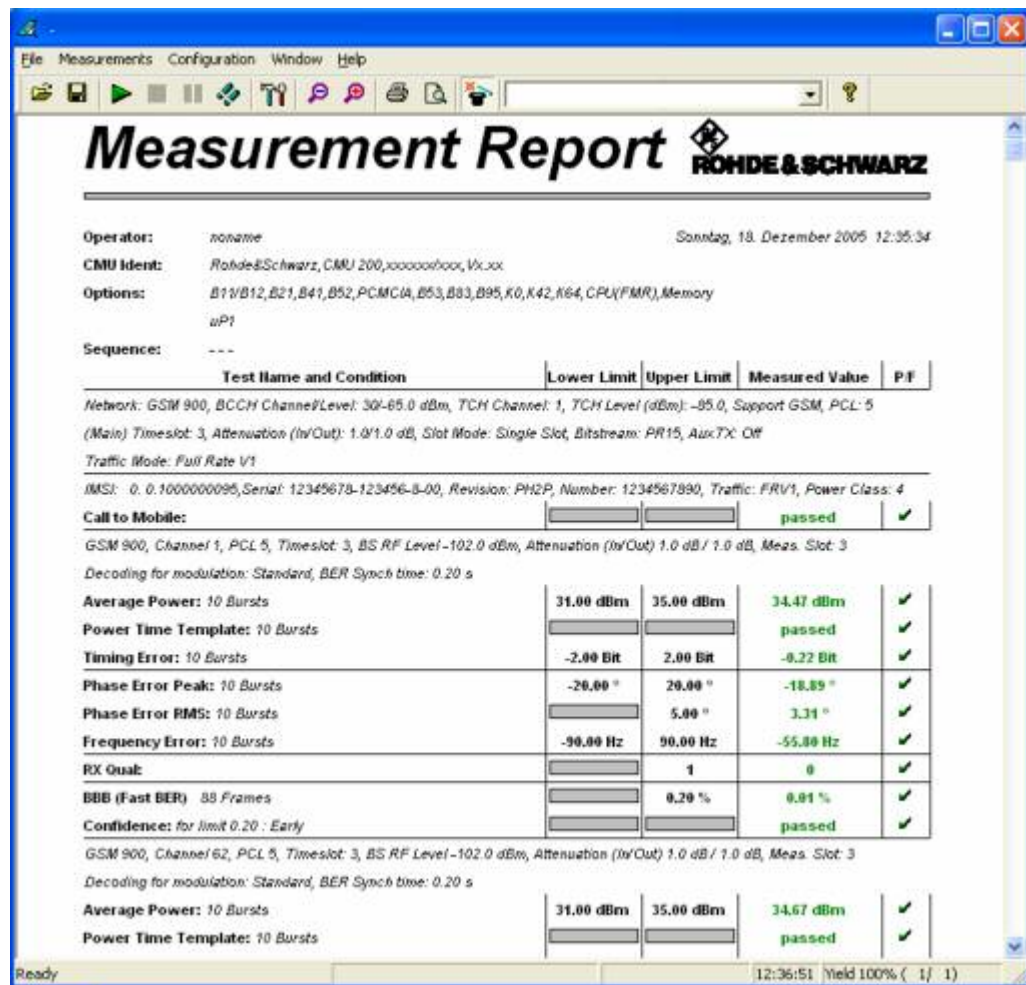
File Measurements Configuration Window Help

Measurement Report ROHDE&SCHWARZ

Operator: noname

Sonntag, 18. Dezember 2005 12:35:34

CMU Ident: Rohde&Schwarz, CMU 200,xxxxxx/xxx, Vx.xx

Options: B11/B12,B21,B41,B52,PCMCIA,B53,B83,B95,K0,K42,K64,CPU(FMR),Memory uP1

Sequence: ---

| Test Name and Condition | Lower Limit | Upper Limit | Measured Value | P/F |
|---|---|---|---|---|
| Network: GSM 900, BCCH Channel/Level: 30/-65.0 dBm, TCH Channel: 1, TCH Level (dBm): -85.0, Support GSM, PCL: 5 (Main) Timeslot: 3, Attenuation (In/Out): 1.0/1.0 dB, Slot Mode: Single Slot, Bitstream: PR15, AuxTX: Off Traffic Mode: Full Rate V1 | | | | |
| IMSI: 0. 0.1000000095,Serial: 12345678-123456-8-00, Revision: PH2P, Number: 1234567890, Traffic: FRV1, Power Class: 4 | | | | |
| Call to Mobile: | | | passed | ✔ |
| GSM 900, Channel 1, PCL 5, Timeslot: 3, BS RF Level -102.0 dBm, Attenuation (In/Out) 1.0 dB / 1.0 dB, Meas. Slot: 3 Decoding for modulation: Standard, BER Synch time: 0.20 s | | | | |
| Average Power: 10 Bursts | 31.00 dBm | 35.00 dBm | 34.47 dBm | ✔ |
| Power Time Template: 10 Bursts | | | passed | ✔ |
| Timing Error: 10 Bursts | -2.00 Bit | 2.00 Bit | -0.22 Bit | ✔ |
| Phase Error Peak: 10 Bursts | -20.00 ° | 20.00 ° | -18.89 ° | ✔ |
| Phase Error RMS: 10 Bursts | | 5.00 ° | 3.31 ° | ✔ |
| Frequency Error: 10 Bursts | -90.00 Hz | 90.00 Hz | -55.80 Hz | ✔ |
| RX Qual: | | 1 | 0 | ✔ |
| BBB (Fast BER) 88 Frames | | 0.20 % | 0.01 % | ✔ |
| Confidence: for limit 0.20 : Early | | | passed | ✔ |
| GSM 900, Channel 62, PCL 5, Timeslot: 3, BS RF Level -102.0 dBm, Attenuation (In/Out) 1.0 dB / 1.0 dB, Meas. Slot: 3 Decoding for modulation: Standard, BER Synch time: 0.20 s | | | | |
| Average Power: 10 Bursts | 31.00 dBm | 35.00 dBm | 34.67 dBm | ✔ |
| Power Time Template: 10 Bursts | | | passed | ✔ |

Ready 12:36:51 Yield 100% ( 1/ 1)